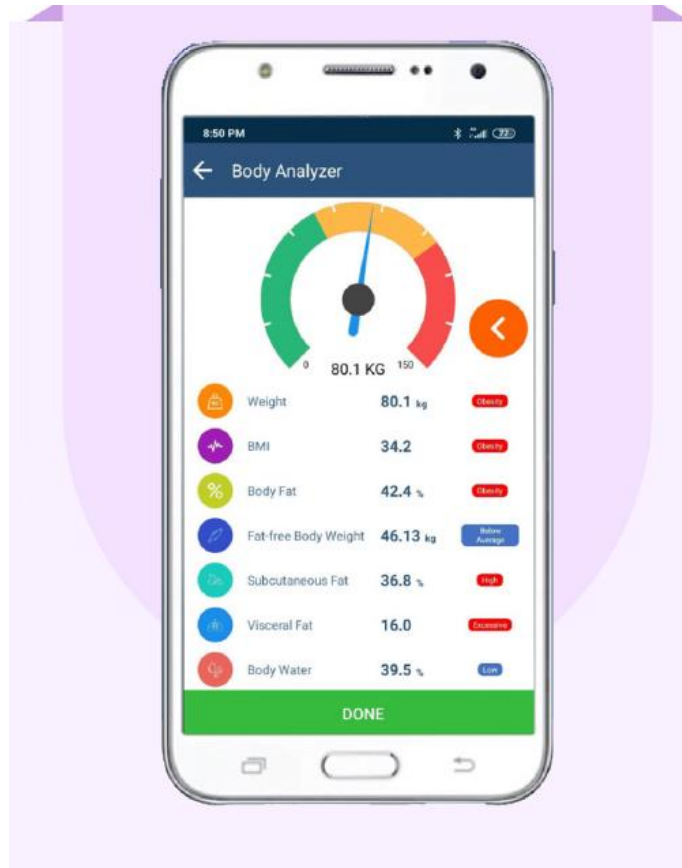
8:50 PM

72

Body Analyzer

0

80.1 KG

150

| | | |
|---|---|---|
| Weight | 80.1 kg | Obesity |
| BMI | 34.2 | Obesity |
| Body Fat | 42.4 % | Obesity |
| Fat-free Body Weight | 46.13 kg | Below Average |
| Subcutaneous Fat | 36.8 % | High |
| Visceral Fat | 16.0 | Excessive |
| Body Water | 39.5 % | Low |

DONE